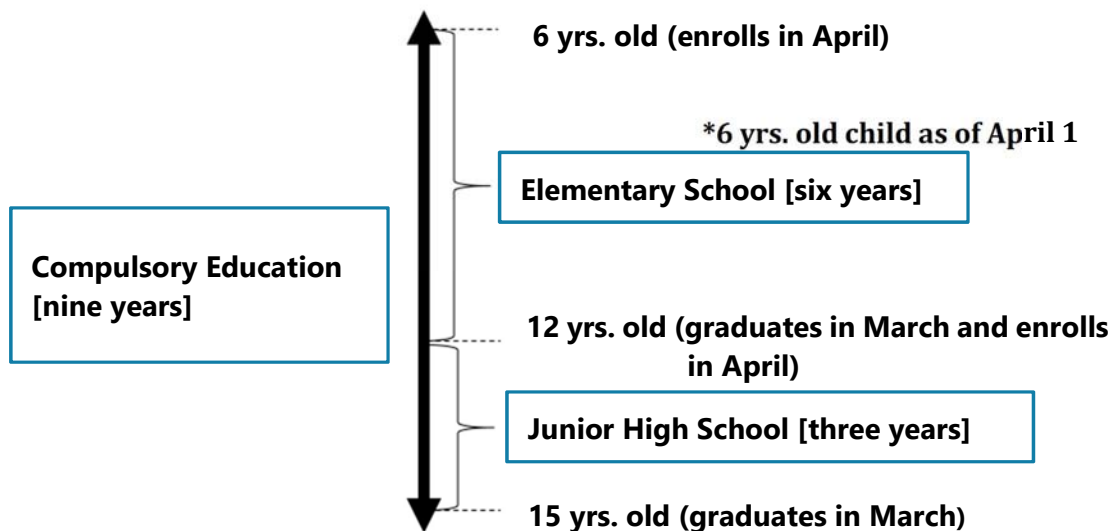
6 yrs. old (enrolls in April)

*6 yrs. old child as of April 1

Elementary School [six years]

Compulsory Education [nine years]

12 yrs. old (graduates in March and enrolls in April)

Junior High School [three years]

15 yrs. old (graduates in March)